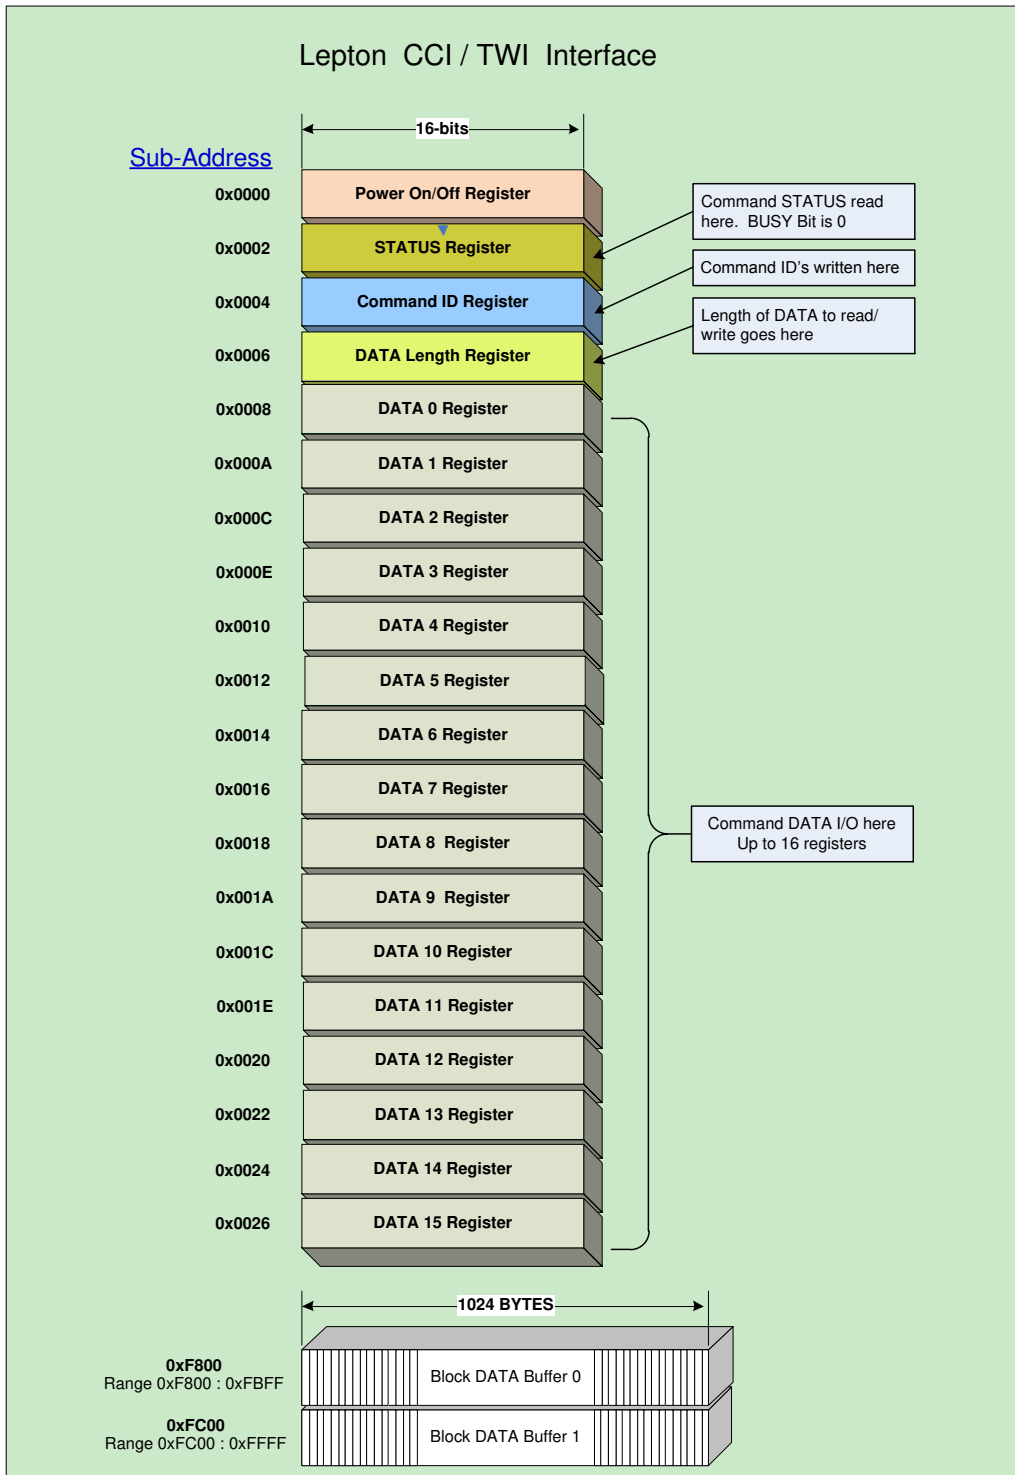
Lepton CCI / TWI Interface

16-bits

Sub-Address

0x0000 Power On/Off Register

0x0002 STATUS Register

0x0004 Command ID Register

0x0006 DATA Length Register

0x0008 DATA 0 Register

0x000A DATA 1 Register

0x000C DATA 2 Register

0x000E DATA 3 Register

0x0010 DATA 4 Register

0x0012 DATA 5 Register

0x0014 DATA 6 Register

0x0016 DATA 7 Register

0x0018 DATA 8 Register

0x001A DATA 9 Register

0x001C DATA 10 Register

0x001E DATA 11 Register

0x0020 DATA 12 Register

0x0022 DATA 13 Register

0x0024 DATA 14 Register

0x0026 DATA 15 Register

Command STATUS read here. BUSY Bit is 0

Command ID's written here

Length of DATA to read/ write goes here

Command DATA I/O here Up to 16 registers

1024 BYTES

0xF800
Range 0xF800 : 0xFBFF

Block DATA Buffer 0

0xFC00
Range 0xFC00 : 0xFFFF

Block DATA Buffer 1